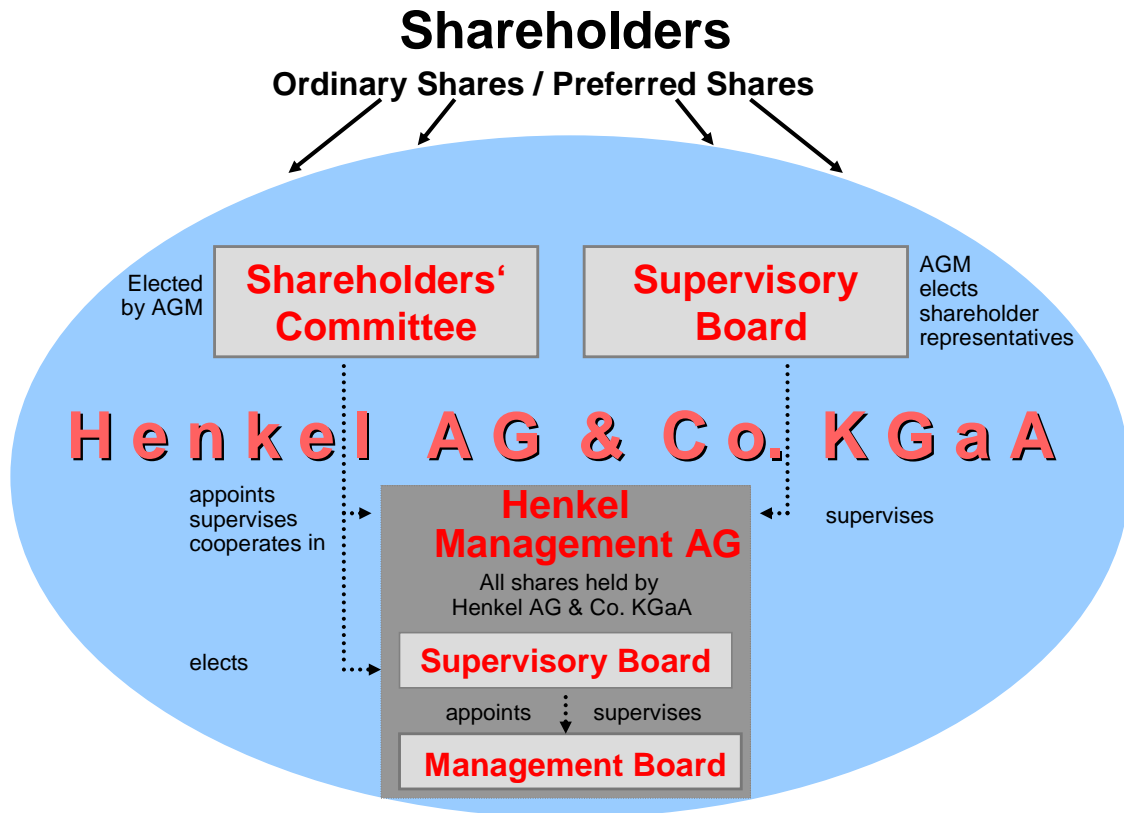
Shareholders
Ordinary Shares / Preferred Shares

Elected by AGM

Shareholders‘ Committee

Supervisory Board

AGM elects shareholder representatives

Henkel AG & Co. KGaA

appoints supervises cooperates in

Henkel Management AG

supervises

All shares held by Henkel AG & Co. KGaA

elects

Supervisory Board

appoints

supervises

Management Board